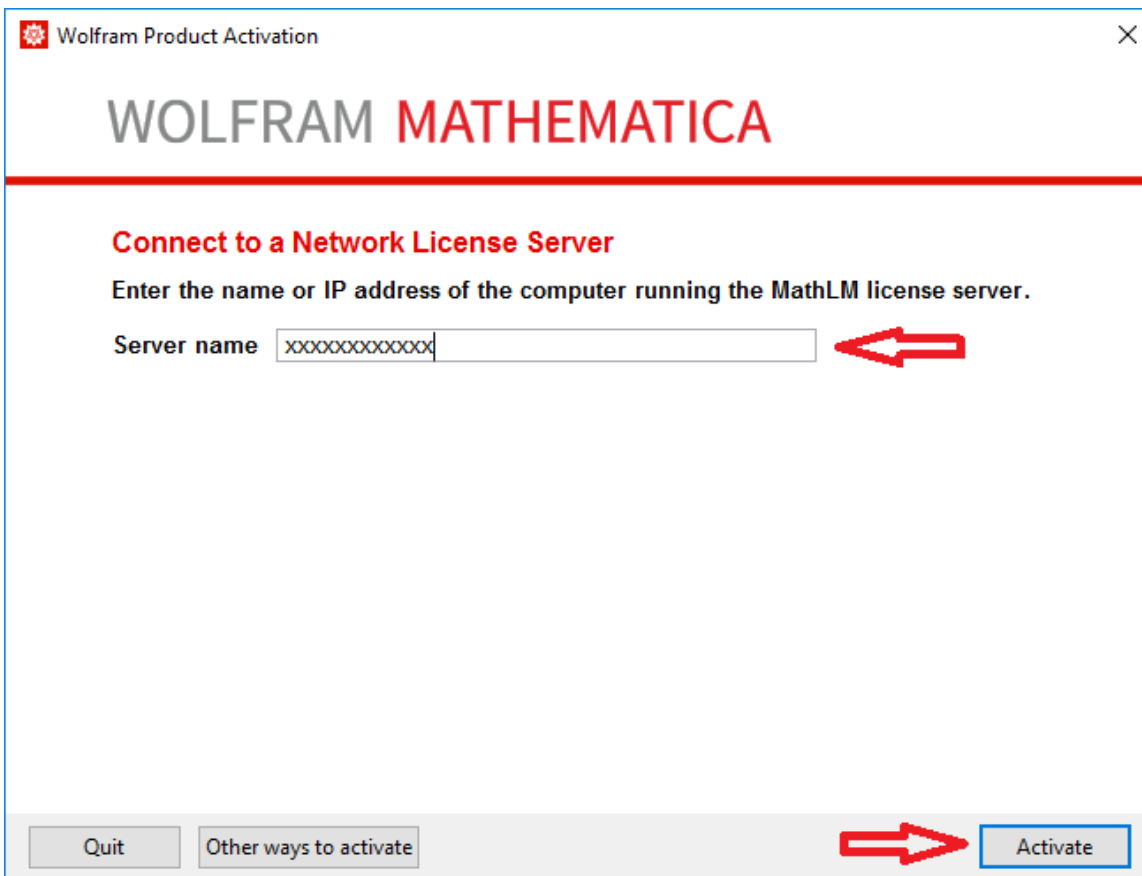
Wolfram Product Activation

WOLFRAM MATHEMATICA

Connect to a Network License Server

Enter the name or IP address of the computer running the MathLM license server.

Server name xxxxxxxxxxxx

Quit
Other ways to activate
Activate